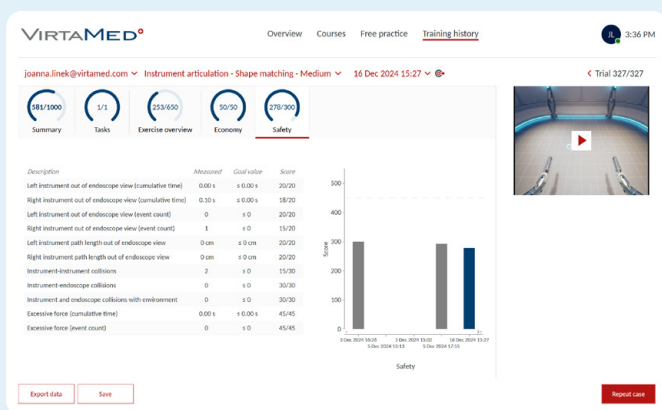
VIRTAMED

Overview Courses Free practice Training history

JL 3:36 PM

joanna.linek@virtamed.com Instrument articulation - Shape matching - Medium 16 Dec 2024 15:27

Trial 327/327

581/1000
Summary

1/1
Tasks

253/650
Exercise overview

50/50
Economy

270/300
Safety

| Description | Measured | Goal value | Score |
|---|---|---|---|
| Left instrument out of endoscope view (cumulative time) | 0.00 s | ≤ 0.00 s | 20/20 |
| Right instrument out of endoscope view (cumulative time) | 0.10 s | ≤ 0.00 s | 18/20 |
| Left instrument out of endoscope view (event count) | 0 | ≤ 0 | 20/20 |
| Right instrument out of endoscope view (event count) | 1 | ≤ 0 | 15/20 |
| Left instrument path length out of endoscope view | 0 cm | ≤ 0 cm | 20/20 |
| Right instrument path length out of endoscope view | 0 cm | ≤ 0 cm | 20/20 |
| Instrument-instrument collisions | 2 | ≤ 0 | 15/30 |
| Instrument-endoscope collisions | 0 | ≤ 0 | 30/30 |
| Instrument and endoscope collisions with environment | 0 | ≤ 0 | 30/30 |
| Excessive force (cumulative time) | 0.00 s | ≤ 0.00 s | 45/45 |
| Excessive force (event count) | 0 | ≤ 0 | 45/45 |

500
400
300
200
100
0
Score

3 Dec 2024 15:16
5 Dec 2024 15:13
5 Dec 2024 15:02
5 Dec 2024 17:55
16 Dec 2024 15:27

Safety

Export data
Save
Repeat case